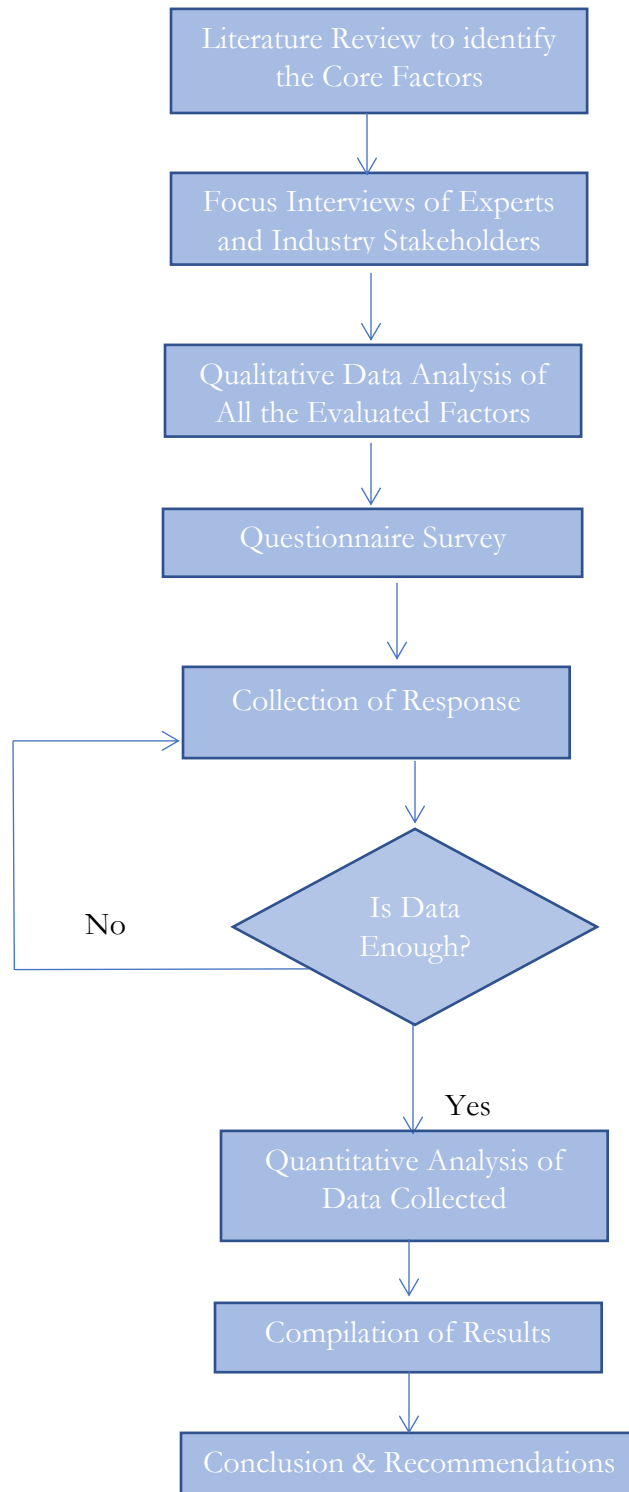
Literature Review to identify the Core Factors

Focus Interviews of Experts and Industry Stakeholders

Qualitative Data Analysis of All the Evaluated Factors

Questionnaire Survey

Collection of Response

Is Data Enough?

No

Yes

Quantitative Analysis of Data Collected

Compilation of Results

Conclusion & Recommendations